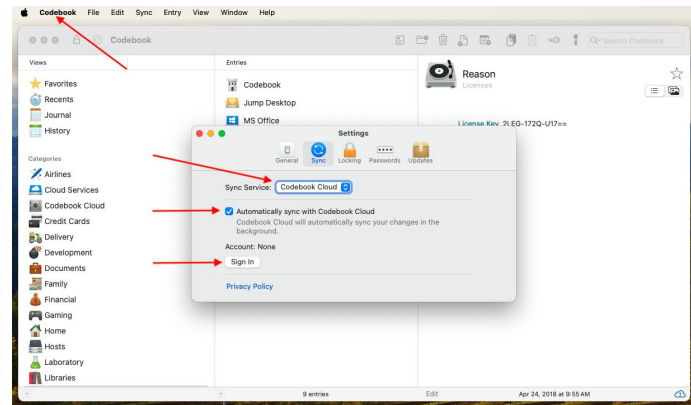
Codebook File Edit Sync Entry View Window Help

Codebook

Search Codebook

Views

Favorites
Recents
Journal
History

Categories

Airlines
Cloud Services
Codebook Cloud
Credit Cards
Delivery
Development
Documents
Family
Financial
Gaming
Home
Hosts
Laboratory
Libraries

Entries

Codebook
Jump Desktop
MS Office

Reason
Licenses

License Key 2LEG-172Q-U17==

Settings

General Sync Locking Passwords Updates

Sync Service: Codebook Cloud

Automatically sync with Codebook Cloud
Codebook Cloud will automatically sync your changes in the background.

Account: None

Sign In

Privacy Policy

9 entries

Edit

Apr 24, 2018 at 9:55 AM